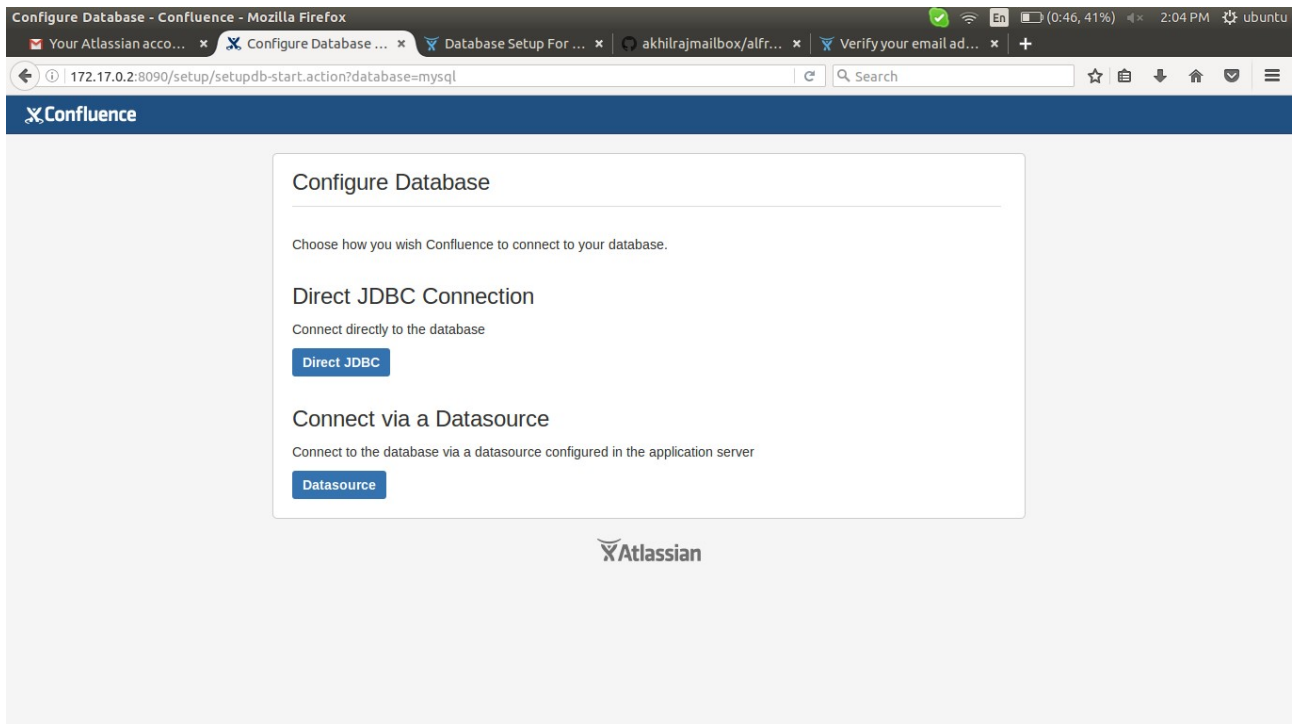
Configure Database - Confluence - Mozilla Firefox

En (0:46, 41%) 2:04 PM ubuntu

Your Atlassian acco... ×
Configure Database ... ×
Database Setup For ... ×
akhilrajmailbox/alfr... ×
Verify your email ad... ×
+

172.17.0.2:8090/setup/setupdb-start.action?database=mysql

Search

Confluence

Configure Database

Choose how you wish Confluence to connect to your database.

Direct JDBC Connection

Connect directly to the database

Direct JDBC

Connect via a Datasource

Connect to the database via a datasource configured in the application server

Datasource

Atlassian